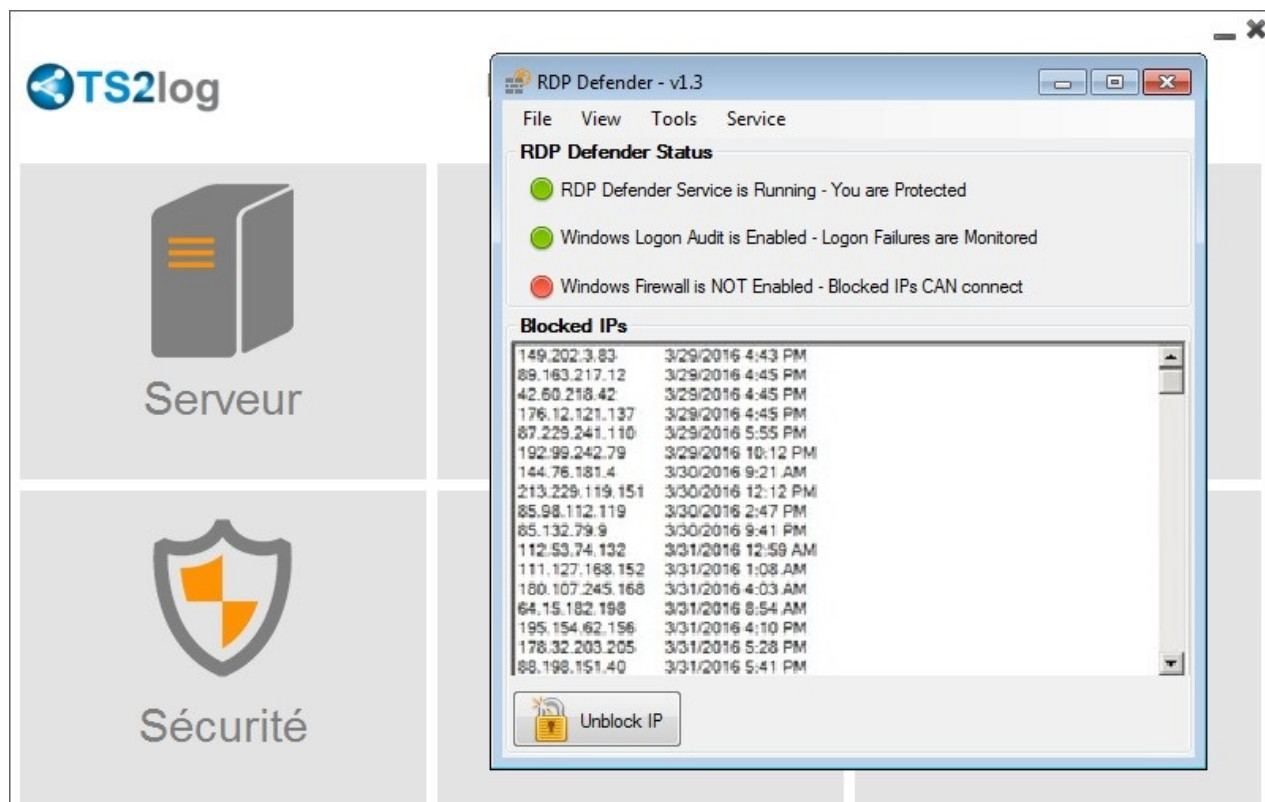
TS2log

Serveur

Sécurité

RDP Defender - v1.3

File View Tools Service

RDP Defender Status

RDP Defender Service is Running - You are Protected

Windows Logon Audit is Enabled - Logon Failures are Monitored

Windows Firewall is NOT Enabled - Blocked IPs CAN connect

Blocked IPs

149.202.3.83 3/29/2016 4:43 PM
89.163.217.12 3/29/2016 4:45 PM
42.60.218.42 3/29/2016 4:45 PM
176.12.121.137 3/29/2016 4:45 PM
87.229.241.110 3/29/2016 5:55 PM
192.99.242.79 3/29/2016 10:12 PM
144.76.181.4 3/30/2016 9:21 AM
213.229.119.151 3/30/2016 12:12 PM
85.98.112.119 3/30/2016 2:47 PM
85.132.79.9 3/30/2016 9:41 PM
112.53.74.132 3/31/2016 12:59 AM
111.127.168.152 3/31/2016 1:08 AM
180.107.245.168 3/31/2016 4:03 AM
64.15.182.198 3/31/2016 8:54 AM
195.154.62.156 3/31/2016 4:10 PM
178.32.203.205 3/31/2016 5:28 PM
88.198.151.40 3/31/2016 5:41 PM

Unblock IP